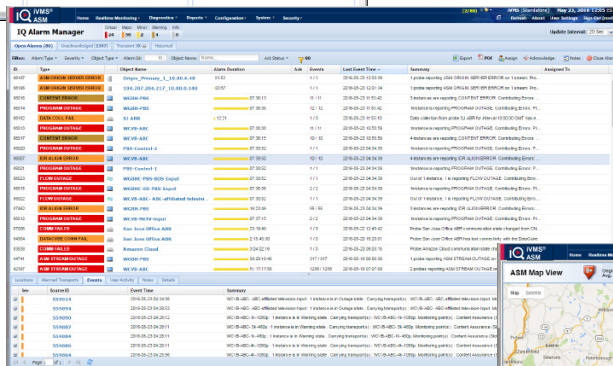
IQ iVMS® ASM

Home | Realtime Monitoring | Diagnostics | Reports | Configuration | System | Security

Critical 24 | Major 90 | Minor 2 | Warning 1 | Info 8

May 23, 2016 1:25:5

Refresh | About | Help | Sign Out

IQ Alarm Manager

Update Interval: 20 Sec

Open Alarms (88) | Unacknowledged (3388) | Transient (0) | Historical

Filter: Alarm Type | Severity | Object Type | Alarm ID | Object Name | Ack Status

Export | PDF | Assign | Acknowledge | Notes | Close Alarm

| ID | Type | Object Name | Alarm Duration | Ack | Events | Last Event Time | Summary |
|---|---|---|---|---|---|---|---|
| 66167 | ASM ORIGIN SERVER ERROR | Origin_Primary_1_10.60.6.40 | 00:02 | | 11 | 2016-05-23 12:59:52 | 1 probe reporting ASM ORIGIN SERVER ERROR on Server 1... |
| 66166 | ASM ORIGIN SERVER ISSUE | 190.287.204.217_10.60.6.140 | 00:02 | | 11 | 2016-05-23 12:59:51 | 1 probe reporting ASM ORIGIN SERVER ISSUE on Server 1... |
| 66246 | CONTENT ERROR | WCHN-PBS | | 07:36:11 | 11 / 11 | 2016-05-23 12:53:47 | 5 instances are reporting CONTENT ERROR. Contributing Errors: Fil... |
| 66244 | PROGRAM OUTAGE | WGBH-PBS | | 07:36:33 | 11 / 11 | 2016-05-23 12:53:51 | 5 instances are reporting PROGRAM OUTAGE. Contributing Errors: Pl... |
| 66242 | ASM STREAM OUTAGE | SI ABR | | 12:31 | | 2016-05-23 12:53:59 | |
| 66240 | DATA COLL FAIL | | | | | | Data collection from probe SI ABR for interval 12:50:00 GMT has m... |
| 66313 | PROGRAM OUTAGE | WCVB-ABC | | 07:36:36 | 11 / 11 | 2016-05-23 12:53:59 | 5 instances are reporting PROGRAM OUTAGE. Contributing Errors: Pl... |
| 66311 | CONTENT ERROR | WCVB-ABC | | 07:36:36 | 11 / 11 | 2016-05-23 12:53:59 | 4 instances are reporting CONTENT ERROR. Contributing Errors: Fil... |
| 66306 | PROGRAM OUTAGE | PBS-Content-1 | | 07:36:52 | 11 / 11 | 2016-05-23 12:53:59 | 5 instances are reporting PROGRAM OUTAGE. Contributing Errors: Pl... |
| 66307 | IDR ALIGN ERROR | WCVB-ABC | | 07:36:52 | 10 / 10 | 2016-05-23 12:53:59 | 4 instances are reporting IDR ALIGN ERROR. Contributing Errors: Fil... |
| 66321 | PROGRAM OUTAGE | PBS-Content-2 | | 07:36:52 | 11 / 11 | 2016-05-23 12:53:59 | 5 instances are reporting PROGRAM OUTAGE. Contributing Errors: Pl... |
| 66323 | PROGRAM OUTAGE | WGBHC-PBS-HDS-Input | | 07:36:56 | 9 / 9 | 2016-05-23 12:53:59 | 1 instance is reporting PROGRAM OUTAGE. Contributing Errors: Pla... |
| 66325 | PROGRAM OUTAGE | WGBHC-GO-PBS-Input | | 07:36:56 | 2 / 2 | 2016-05-23 12:53:59 | 1 instance is reporting PROGRAM OUTAGE. Contributing Errors: Pl... |
| 66312 | FLOW OUTAGE | WCVB-ABC-ABC-affiliated television | | 07:36:56 | 11 / 11 | 2016-05-23 12:53:59 | Out of 1 instance, 1 is reporting FLOW OUTAGE. Contributing Errors... |
| 67460 | IDR ALIGN ERROR | WGBH-PBS | | 07:36:52 | 9 / 9 | 2016-05-23 12:53:59 | 4 instances are reporting IDR ALIGN ERROR. Contributing Errors: Fil... |
| 66326 | PROGRAM OUTAGE | WCVB-MCTV-Input | | 07:37:12 | 2 / 2 | 2016-05-23 12:53:59 | 1 instance is reporting PROGRAM OUTAGE. Contributing Errors: Pla... |
| 66435 | COMM FAILS | San Jose Office ABR | | 07:30:02 | | 2016-05-23 12:46:46 | Probe San Jose Office ABR communication state changed from Onl... |
| 64664 | DATACORE CONN FAIL | San Jose Office ABR | | 2:16:46:30 | 11 | 2016-05-23 12:43:47 | Probe San Jose Office ABR has lost connectivity with the DataCore |
| 66321 | COMM FAILS | Amazon Cloud | | 11:24:30 | | 2016-05-23 12:53:59 | Probe Amazon Cloud communication state changed from Online to ... |
| 61945 | ASM STREAM OUTAGE | WGBH-PBS | | 20:37:40 | 247 / 317 | 2016-05-23 12:53:59 | 1 probe reporting ASM STREAM OUTAGE. Contributing Errors: Cr... |
| 62597 | ASM STREAM OUTAGE | WCVB-ABC | | 16:17:11:58 | 1256 / 1256 | 2016-05-23 12:53:59 | 2 probes reporting ASM STREAM OUTAGE. Contributing Errors: Cr... |

Locations | Alarmed Transports | Events | User Activity | Notes | Details

| Sev | Source ID | Event Time | Summary |
|---|---|---|---|
| | 559814 | 2016-05-23 12:54:29 | WCVB-ABC -ABC affiliated television Input : 1 instance is in Outage state . Carrying transport(s) : ... |
| | 559050 | 2016-05-23 12:54:29 | WCVB-ABC -ABC affiliated television Input : 1 instance is in Outage state . Carrying transport(s) : ... |
| | 559057 | 2016-05-23 12:54:11 | WCVB-ABC -SI-480p : 1 instance is in Warning state . Carrying transport(s) : WCVB-ABC-SI-480p . Monitoring point(s) : Content Assurance (SI... |
| | 559056 | 2016-05-23 12:54:11 | WCVB-ABC -SI-480p : 1 instance is in Warning state . Carrying transport(s) : WCVB-ABC-SI-480p . Monitoring point(s) : Content Assurance (SI... |
| | 559055 | 2016-05-23 12:54:11 | WCVB-ABC -SI-480p : 1 instance is in Warning state . Carrying transport(s) : WCVB-ABC-SI-480p . Monitoring point(s) : Content Assurance (SI... |
| | 559053 | 2016-05-23 12:54:01 | WCVB-ABC -ABC affiliated television Input : 1 instance is in Outage state . Carrying transport(s) : ... |
| | 559052 | 2016-05-23 12:54:01 | WCVB-ABC -ABC affiliated television Input : 1 instance is in Outage state . Carrying transport(s) : ... |
| | 559051 | 2016-05-23 12:54:01 | WCVB-ABC -ABC affiliated television Input : 1 instance is in Outage state . Carrying transport(s) : ... |

Page 1 of 1

IQ iVMS® ASM

Home | Realtime Mo

ASM Map View

Map